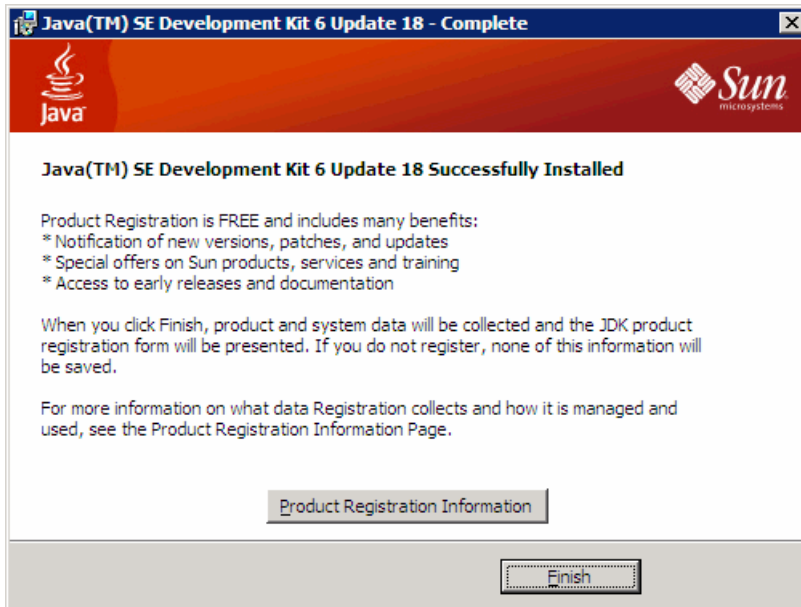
Java(TM) SE Development Kit 6 Update 18 - Complete

Java

Sun microsystems

Java(TM) SE Development Kit 6 Update 18 Successfully Installed

Product Registration is FREE and includes many benefits:
* Notification of new versions, patches, and updates
* Special offers on Sun products, services and training
* Access to early releases and documentation

When you click Finish, product and system data will be collected and the JDK product registration form will be presented. If you do not register, none of this information will be saved.

For more information on what data Registration collects and how it is managed and used, see the Product Registration Information Page.

Product Registration Information

Finish